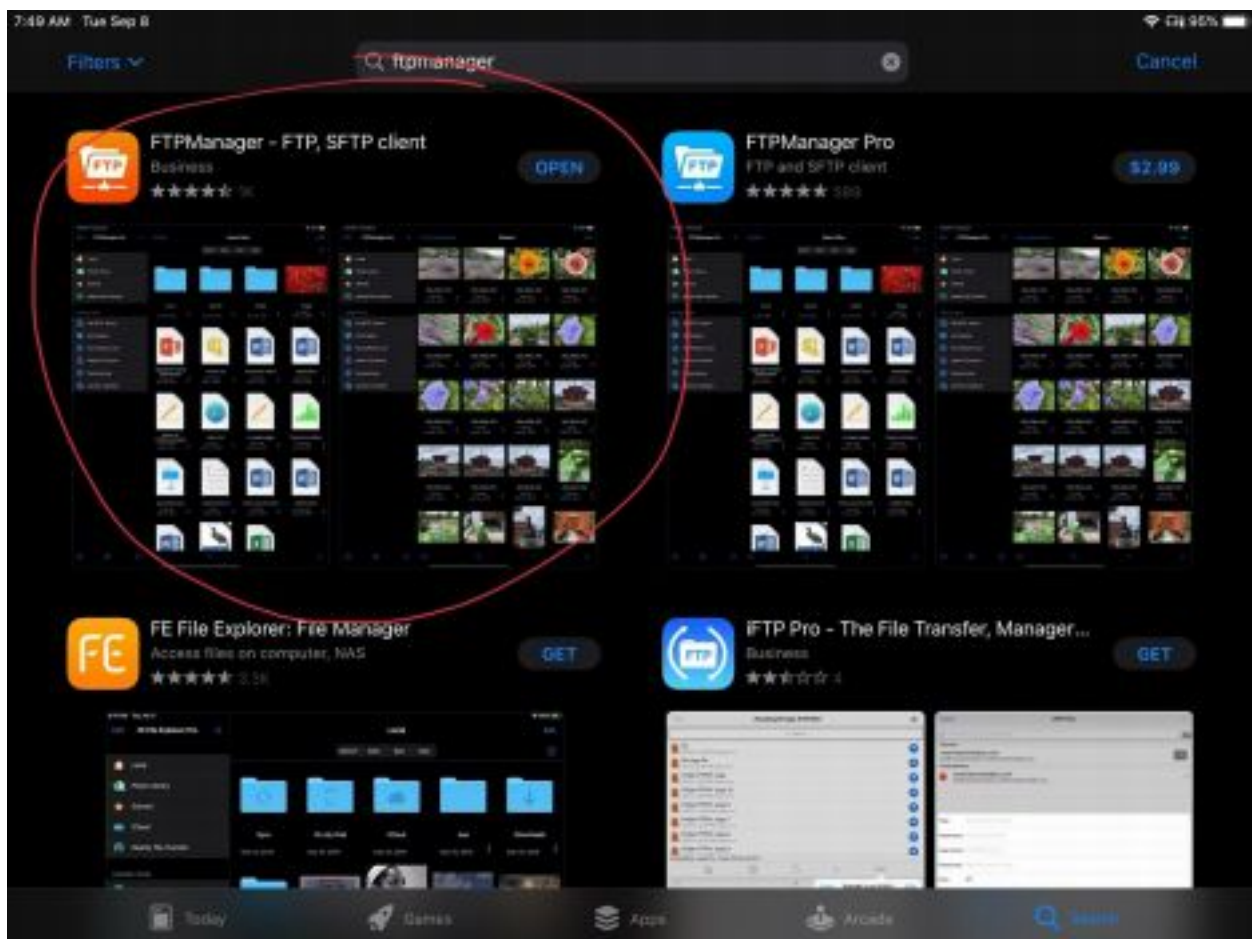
7:49 AM Tue Sep 8

95%

Filters

ftpmanager

Cancel

FTP

FTPManager - FTP, SFTP client

Business

★★★★★ 3K

OPEN

FTP

FTPManager Pro

FTP and SFTP client

★★★★★ 593

$2.99

FE

FE File Explorer: File Manager

Access files on computer, NAS

★★★★★ 3.5K

GET

FTP

iFTP Pro - The File Transfer, Manager...

Business

★★★★★ 4

GET

Today

Games

Apps

Arcade

Search